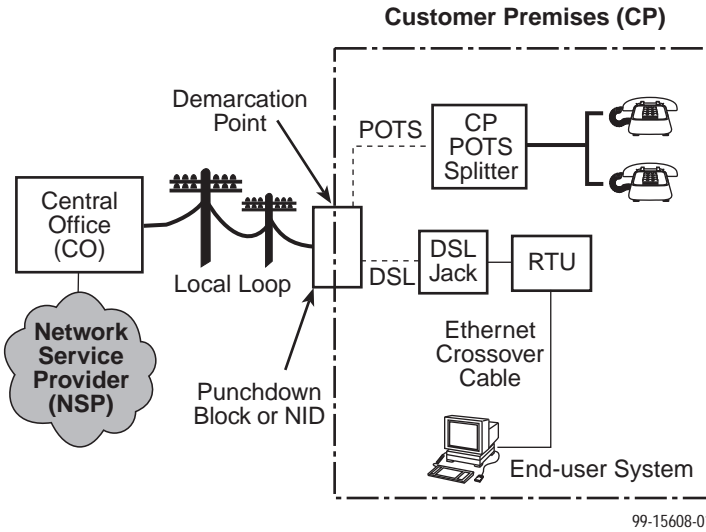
Customer Premises (CP)

Demarcation Point

POTS

CP POTS Splitter

Central Office (CO)

Local Loop

DSL

DSL Jack

RTU

Network Service Provider (NSP)

Ethernet Crossover Cable

Punchdown Block or NID

End-user System

99-15608-0